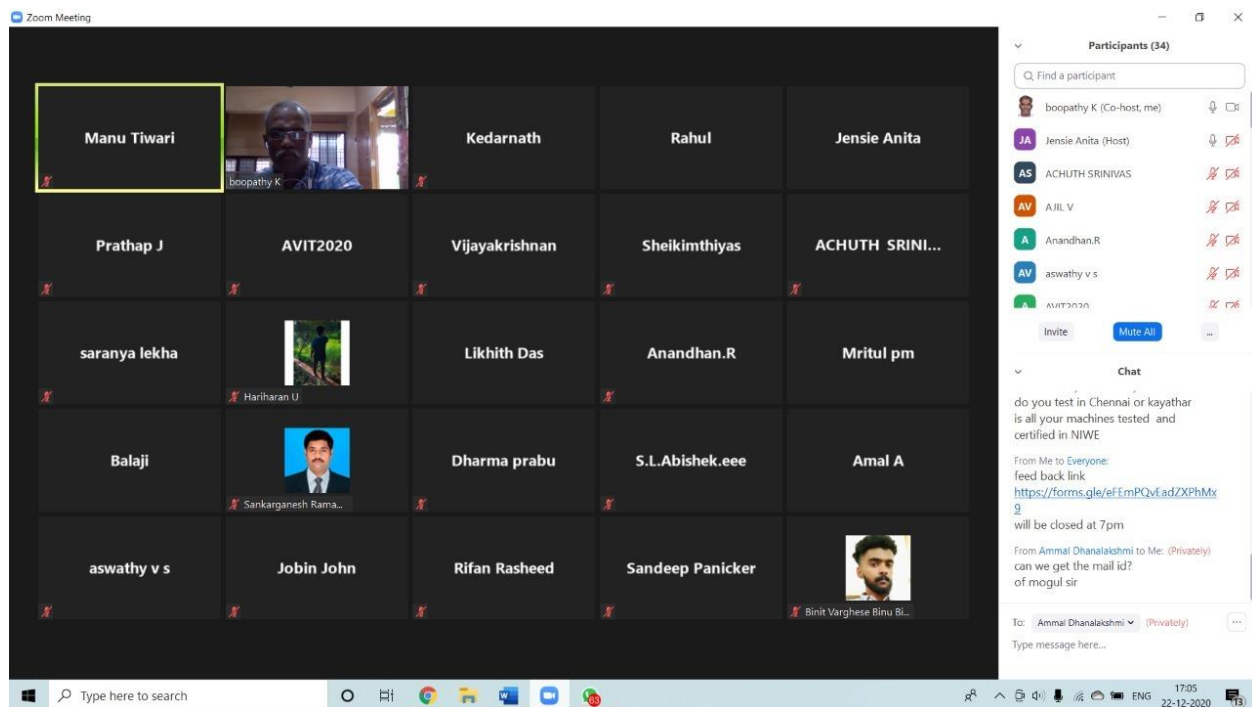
Zoom Meeting

Manu Tiwari

boopathy K

Kedarnath

Rahul

Jensie Anita

Prathap J

AVIT2020

Vijayakrishnan

Sheikimthiyas

ACHUTH SRINI...

saranya lekha

Hariharan U

Likhith Das

Anandhan.R

Mritul pm

Balaji

Sankarganesh Rama...

Dharma prabu

S.L.Abishek.eee

Amal A

aswathy v s

Jobin John

Rifan Rasheed

Sandeep Panicker

Binit Varghese Binu Bi...

Participants (34)

Find a participant

boopathy K (Co-host, me)

JA Jensie Anita (Host)

AS ACHUTH SRINIVAS

AV AJIL V

A Anandhan.R

AV aswathy v s

A AVIT2020

Invite

Mute All

...

Chat

do you test in Chennai or kayathar
is all your machines tested and certified in NIWE

From Me to Everyone:
feed back link
https://forms.gle/eFEmPQvEadZXPhMx9
will be closed at 7pm

From Ammal Dhanalakshmi to Me: (Privately)
can we get the mail id?
of mogul sir

To: Ammal Dhanalakshmi (Privately)

Type message here...

Type here to search

63

ENG 17:05 22-12-2020

13